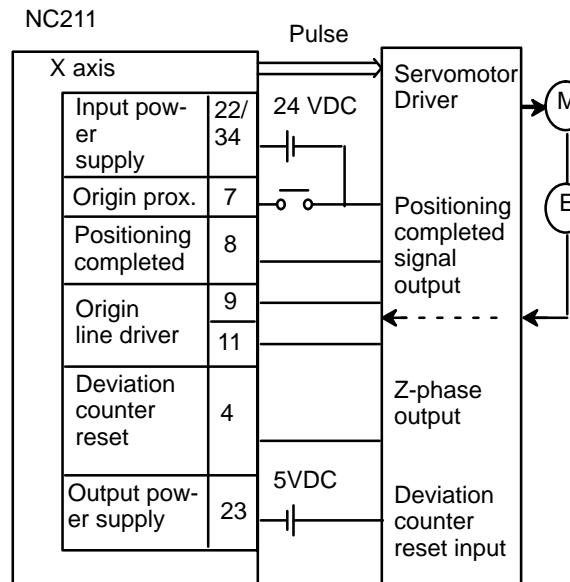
NC211

Pulse

X axis

| Input power supply | 22/ 34 |
|---|---|
| Origin prox. | 7 |
| Positioning completed | 8 |
| Origin line driver | 9 |
| | 11 |
| Deviation counter reset | 4 |
| Output power supply | 23 |

24 VDC

5VDC

Servomotor Driver

Positioning completed signal output

Z-phase output

Deviation counter reset input

M

E